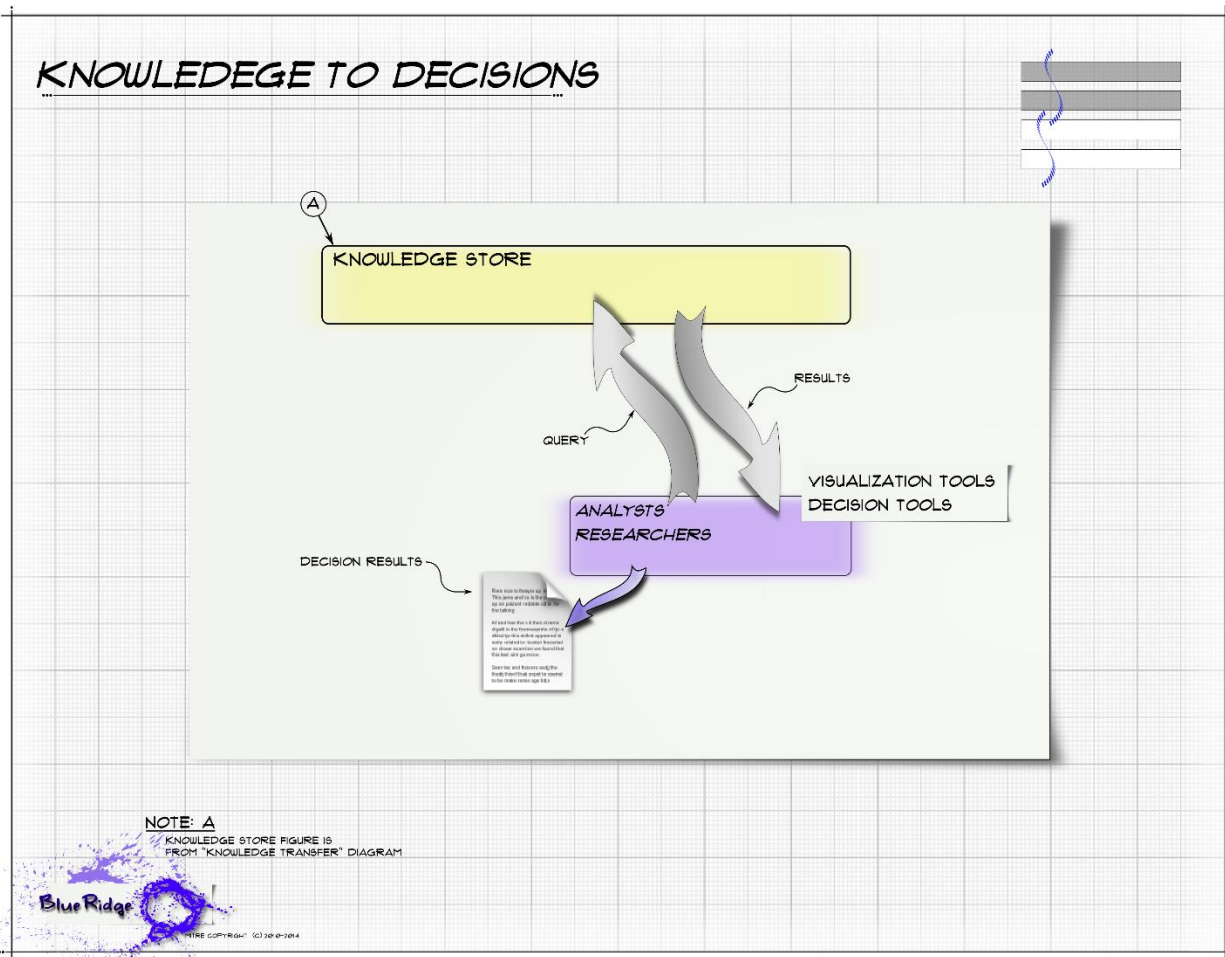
KNOWLEDEGE TO DECISIONS

A

KNOWLEDGE STORE

RESULTS

QUERY

VISUALIZATION TOOLS
DECISION TOOLS

ANALYSTS
RESEARCHERS

DECISION RESULTS

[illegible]

NOTE: A
KNOWLEDGE STORE FIGURE IS FROM "KNOWLEDGE TRANSFER" DIAGRAM

Blue Ridge

MITRE COPYRIGHT (C) 2010-2014